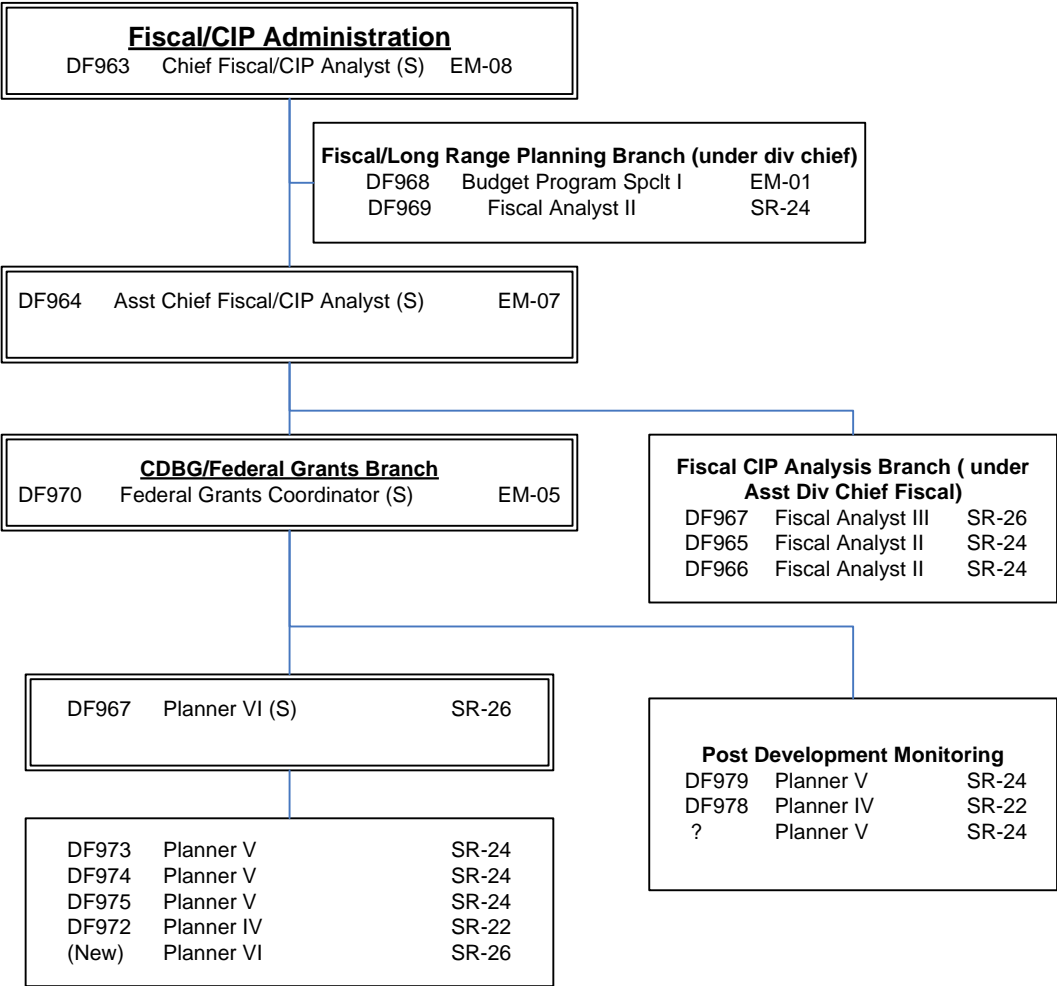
Fiscal/CIP Administration
DF963 Chief Fiscal/CIP Analyst (S) EM-08

Fiscal/Long Range Planning Branch (under div chief)
DF968 Budget Program Spclt I EM-01
DF969 Fiscal Analyst II SR-24

DF964 Asst Chief Fiscal/CIP Analyst (S) EM-07

CDBG/Federal Grants Branch
DF970 Federal Grants Coordinator (S) EM-05

Fiscal CIP Analysis Branch ( under Asst Div Chief Fiscal)
DF967 Fiscal Analyst III SR-26
DF965 Fiscal Analyst II SR-24
DF966 Fiscal Analyst II SR-24

DF967 Planner VI (S) SR-26

Post Development Monitoring
DF979 Planner V SR-24
DF978 Planner IV SR-22
? Planner V SR-24

DF973 Planner V SR-24
DF974 Planner V SR-24
DF975 Planner V SR-24
DF972 Planner IV SR-22
(New) Planner VI SR-26